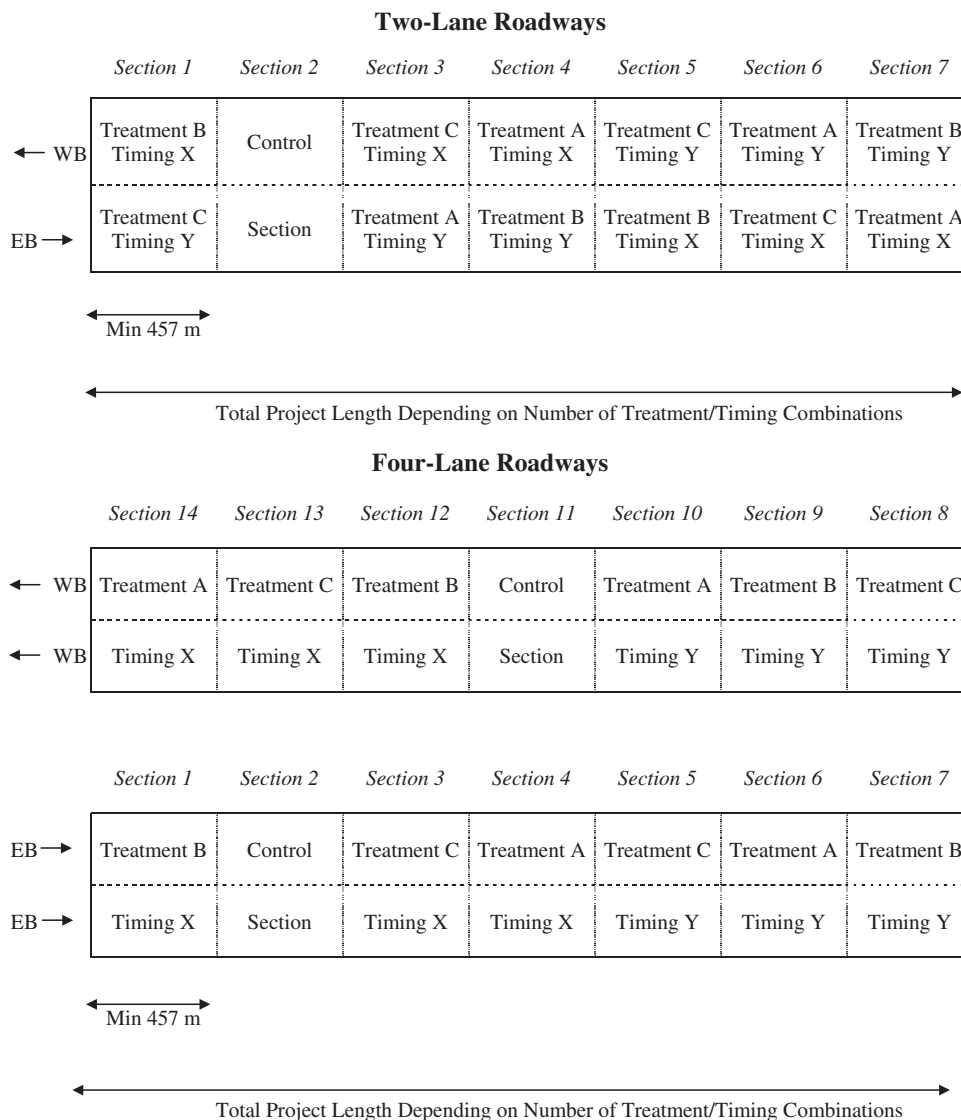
**Two-Lane Roadways**

| | Section 1 | Section 2 | Section 3 | Section 4 | Section 5 | Section 6 | Section 7 |
|---|---|---|---|---|---|---|---|
| ← WB | Treatment B Timing X | Control | Treatment C Timing X | Treatment A Timing X | Treatment C Timing Y | Treatment A Timing Y | Treatment B Timing Y |
| EB → | Treatment C Timing Y | Section | Treatment A Timing Y | Treatment B Timing Y | Treatment B Timing X | Treatment C Timing X | Treatment A Timing X |

Min 457 m

Total Project Length Depending on Number of Treatment/Timing Combinations

**Four-Lane Roadways**

| | Section 14 | Section 13 | Section 12 | Section 11 | Section 10 | Section 9 | Section 8 |
|---|---|---|---|---|---|---|---|
| ← WB | Treatment A | Treatment C | Treatment B | Control | Treatment A | Treatment B | Treatment C |
| ← WB | Timing X | Timing X | Timing X | Section | Timing Y | Timing Y | Timing Y |

| | Section 1 | Section 2 | Section 3 | Section 4 | Section 5 | Section 6 | Section 7 |
|---|---|---|---|---|---|---|---|
| EB → | Treatment B | Control | Treatment C | Treatment A | Treatment C | Treatment A | Treatment B |
| EB → | Timing X | Section | Timing X | Timing X | Timing Y | Timing Y | Timing Y |

Min 457 m

Total Project Length Depending on Number of Treatment/Timing Combinations